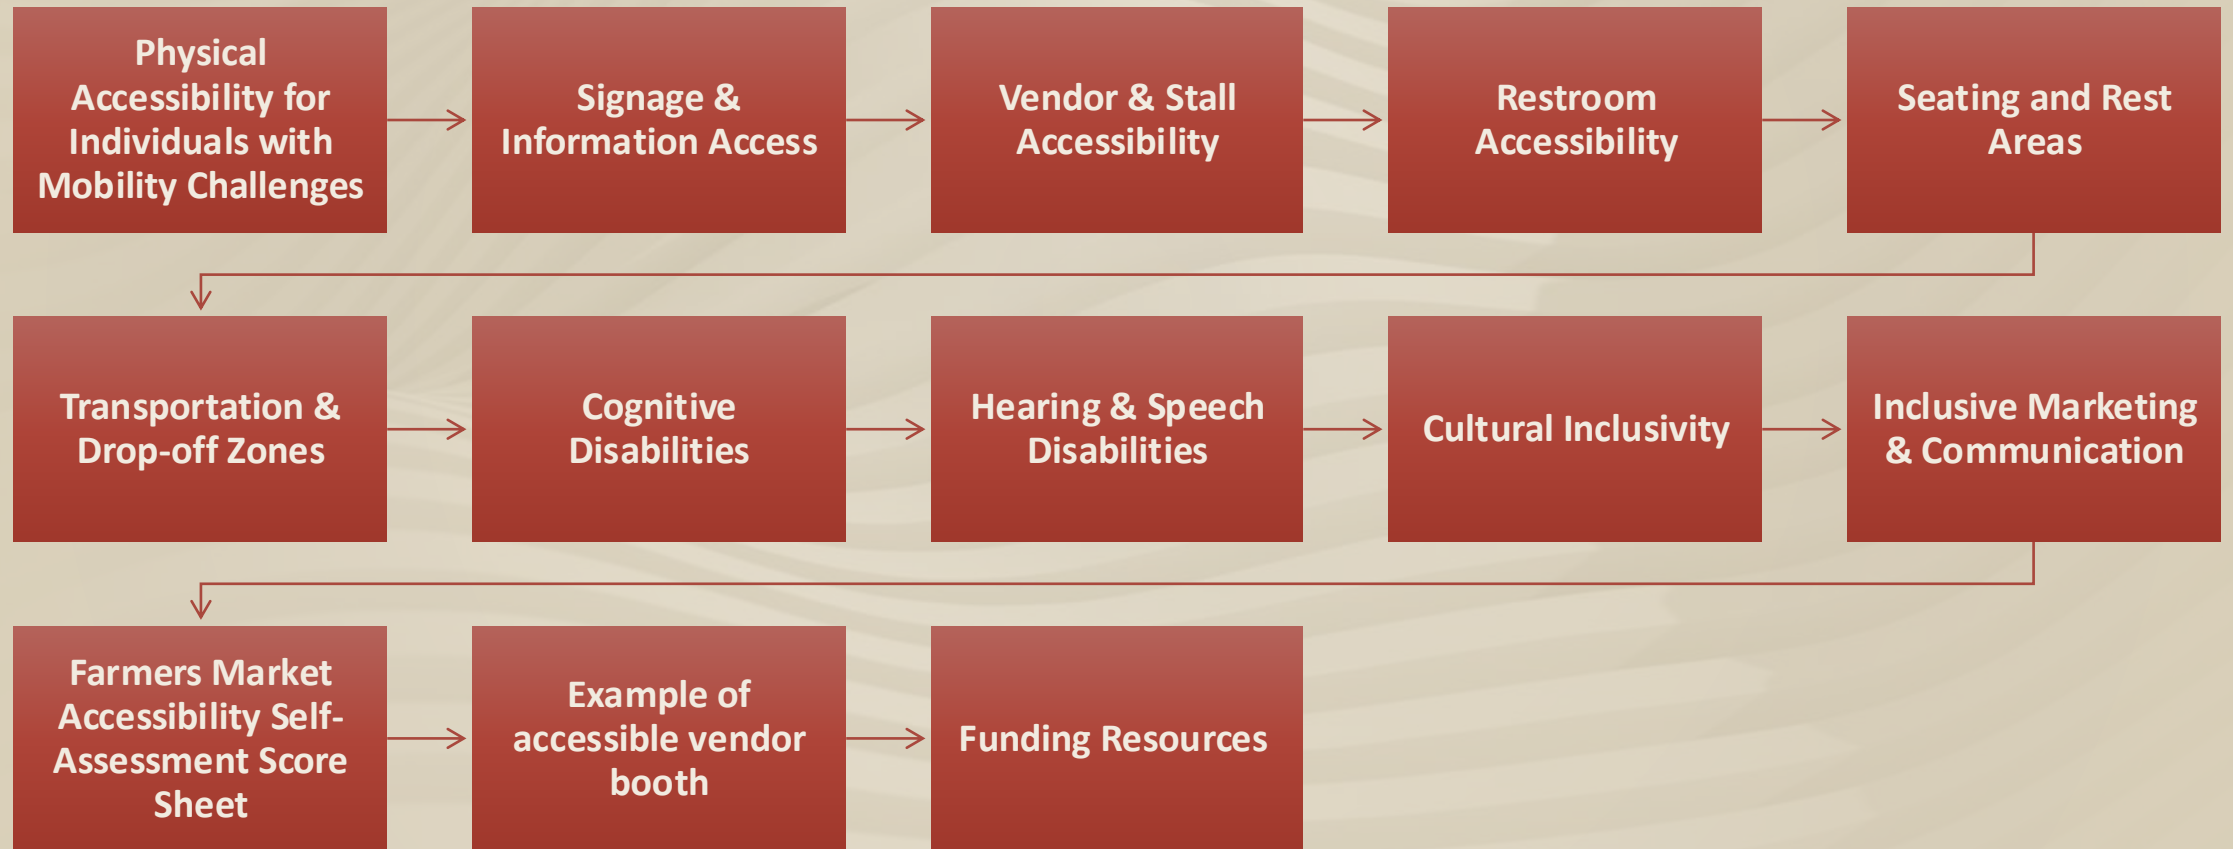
Physical Accessibility for Individuals with Mobility Challenges

Signage & Information Access

Vendor & Stall Accessibility

Restroom Accessibility

Seating and Rest Areas

Transportation & Drop-off Zones

Cognitive Disabilities

Hearing & Speech Disabilities

Cultural Inclusivity

Inclusive Marketing & Communication

Farmers Market Accessibility Self-Assessment Score Sheet

Example of accessible vendor booth

Funding Resources